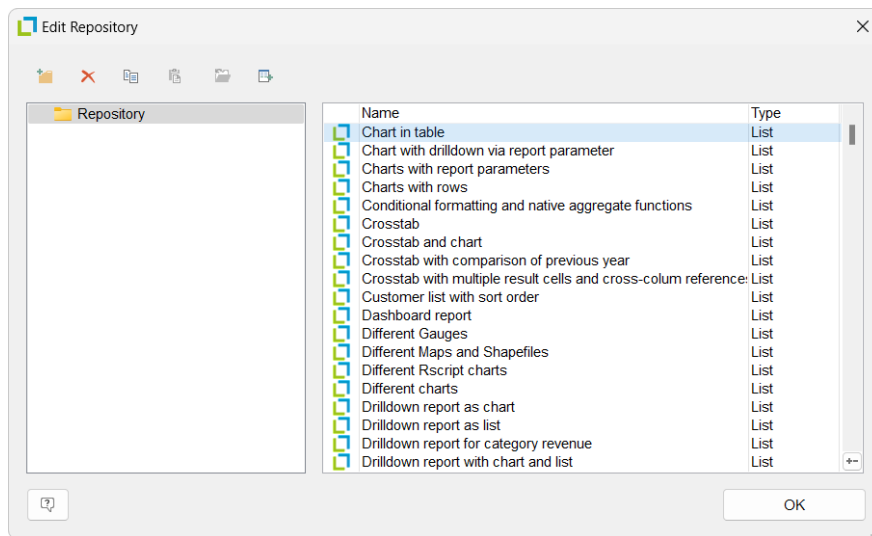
Edit Repository

Repository

| Name | Type |
|---|---|
| Chart in table | List |
| Chart with drilldown via report parameter | List |
| Charts with report parameters | List |
| Charts with rows | List |
| Conditional formatting and native aggregate functions | List |
| Crosstab | List |
| Crosstab and chart | List |
| Crosstab with comparison of previous year | List |
| Crosstab with multiple result cells and cross-colum references | List |
| Customer list with sort order | List |
| Dashboard report | List |
| Different Gauges | List |
| Different Maps and Shapefiles | List |
| Different Rscript charts | List |
| Different charts | List |
| Drilldown report as chart | List |
| Drilldown report as list | List |
| Drilldown report for category revenue | List |
| Drilldown report with chart and list | List |

OK